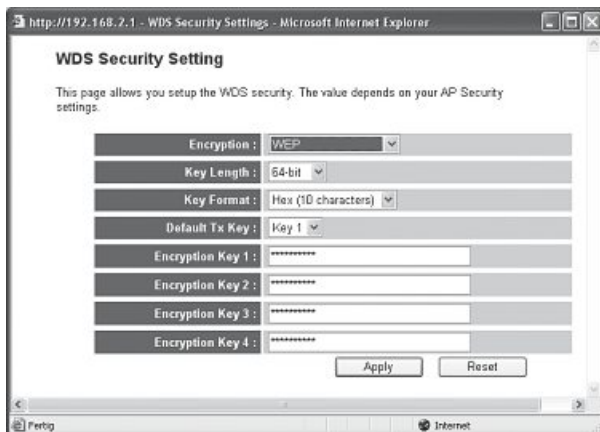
http://192.168.2.1 - WDS Security Settings - Microsoft Internet Explorer

WDS Security Setting

This page allows you setup the WDS security. The value depends on your AP Security settings.

| | |
|---|---|
| Encryption : | WEP |
| Key Length : | 64-bit |
| Key Format : | Hex (10 characters) |
| Default Tx Key : | Key 1 |
| Encryption Key 1 : | ********** |
| Encryption Key 2 : | ********** |
| Encryption Key 3 : | ********** |
| Encryption Key 4 : | ********** |

Apply Reset

Fertig

Internet